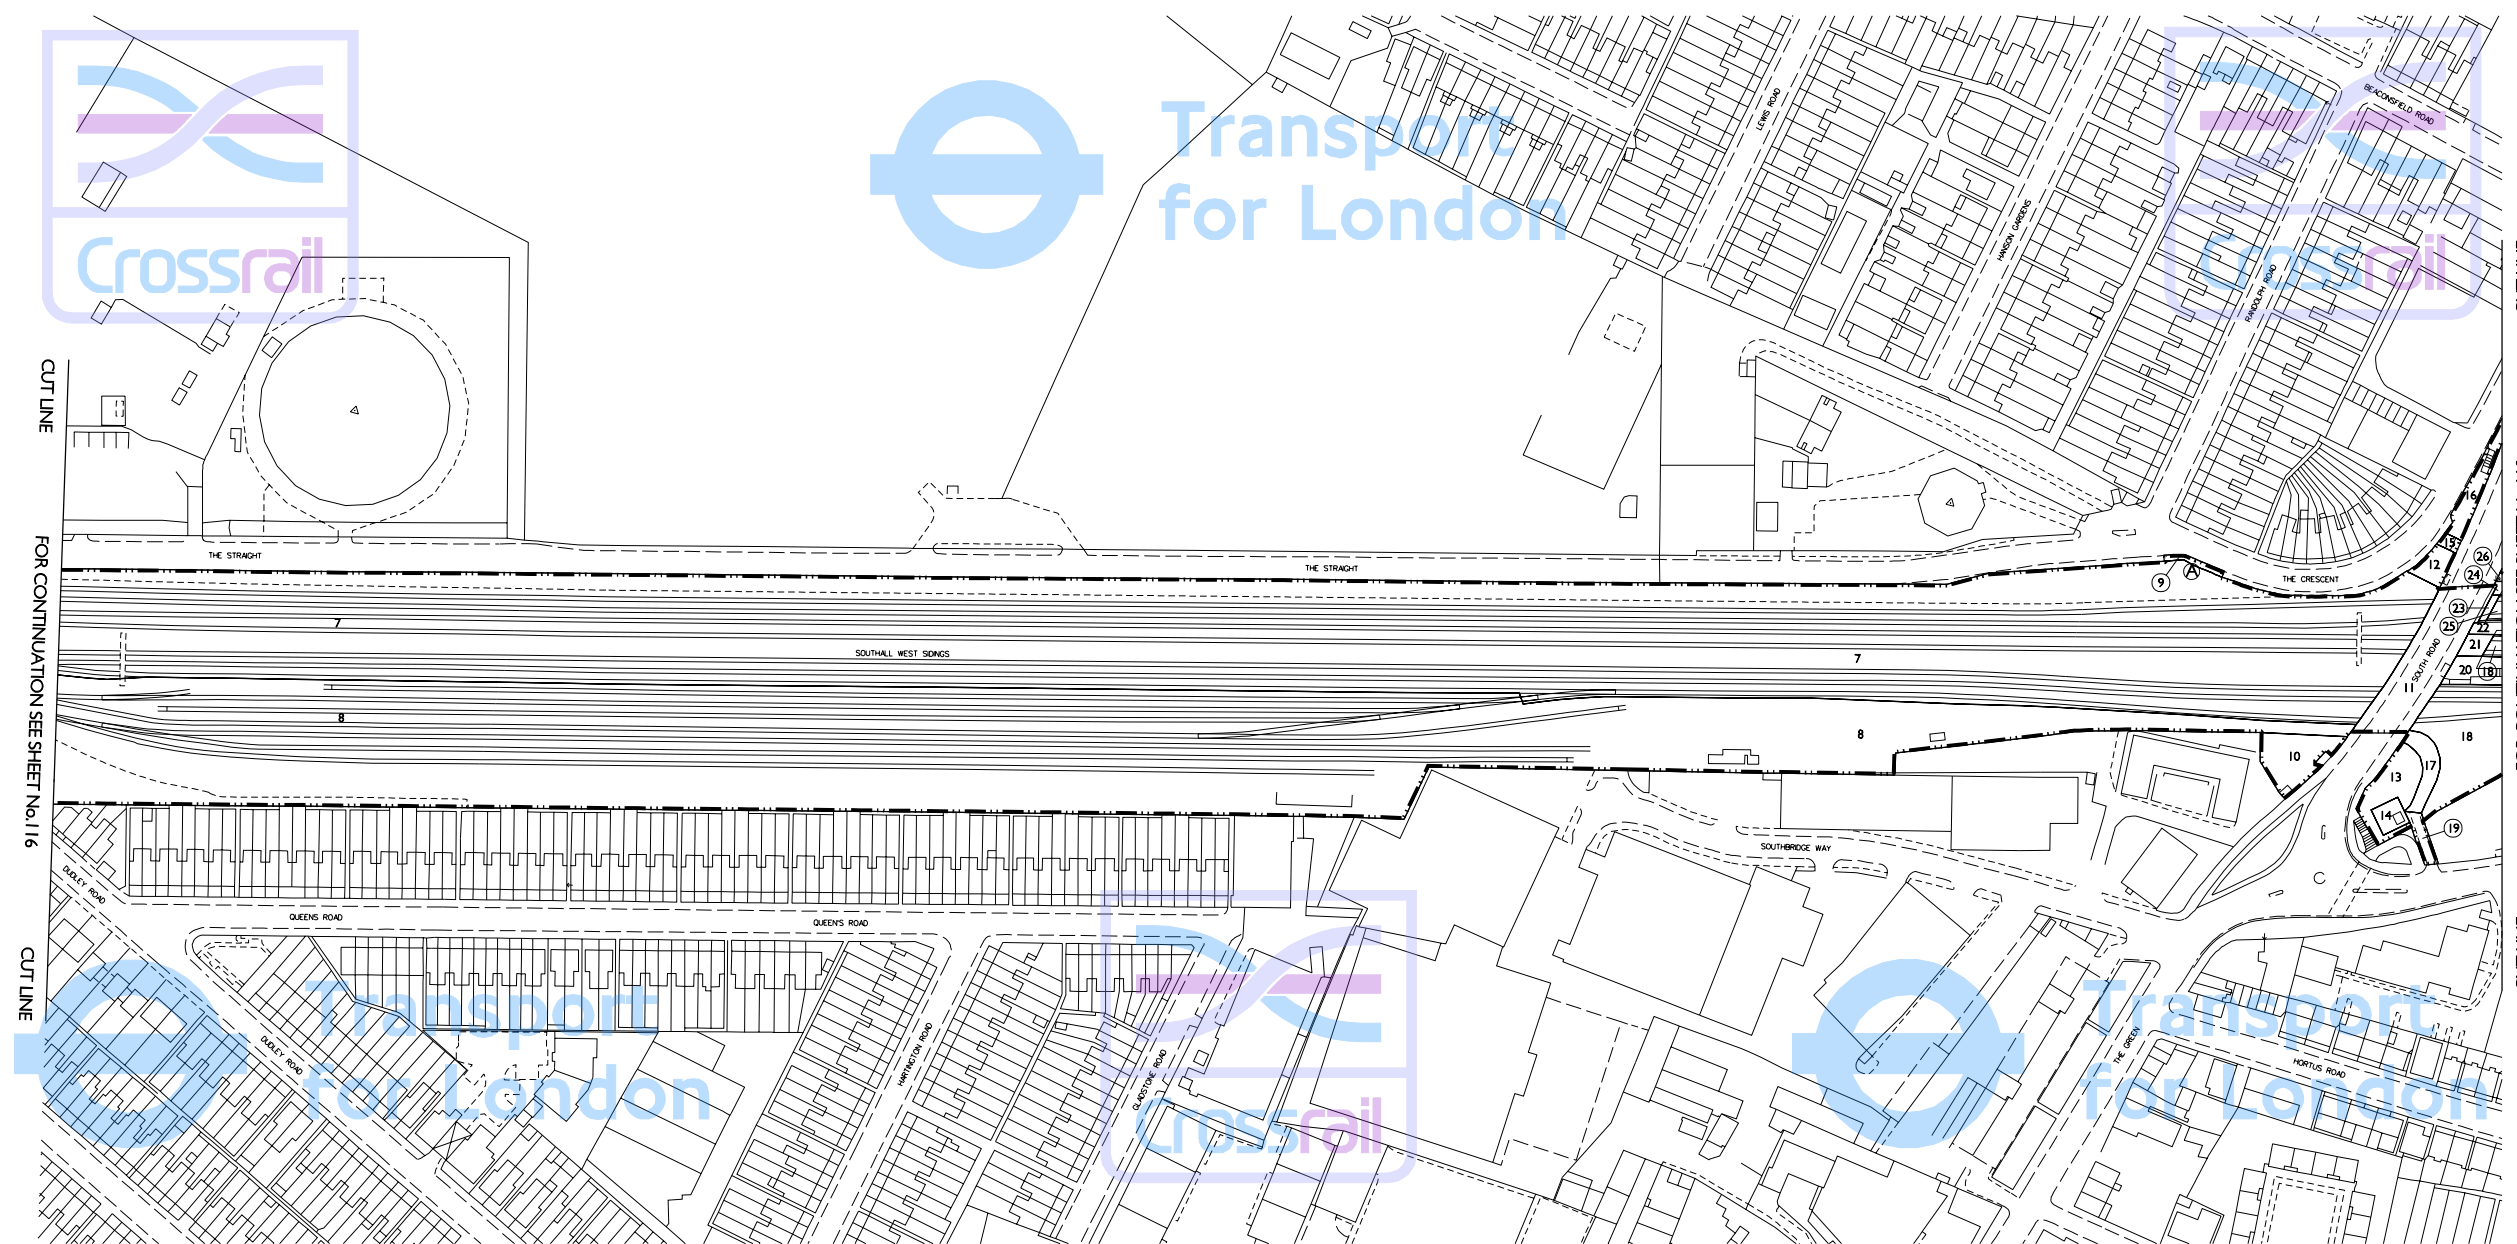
Crossrail

Transport for London

Crossrail

CUT LINE

FOR CONTINUATION SEE SHEET No.116

CUT LINE

LEWIS ROAD

HANSON GARDENS

RANDOLPH ROAD

BEACONSFIELD ROAD

THE STRAIGHT

THE STRAIGHT

THE CRESCENT

9

A

16

15

12

26

24

23

25

22

21

20

18

SOUTH ROAD

11

7

SOUTHALL WEST SIDINGS

7

8

8

10

18

17

13

14

19

SOUTHBRIDGE WAY

DUDLEY ROAD

QUEENS ROAD

QUEEN'S ROAD

DUDLEY ROAD

HARTINGTON ROAD

GLADSTONE ROAD

THE GREEN

HORTUS ROAD

Transport for London

Crossrail

Transport for London